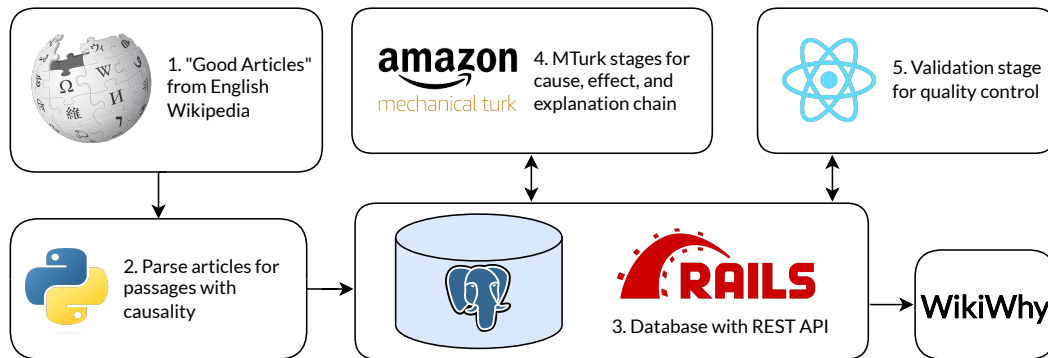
Ω 維 W И

1. "Good Articles" from English Wikipedia

amazon mechanical turk

4. MTurk stages for cause, effect, and explanation chain

5. Validation stage for quality control

2. Parse articles for passages with causality

RAILS

3. Database with REST API

WikiWhy